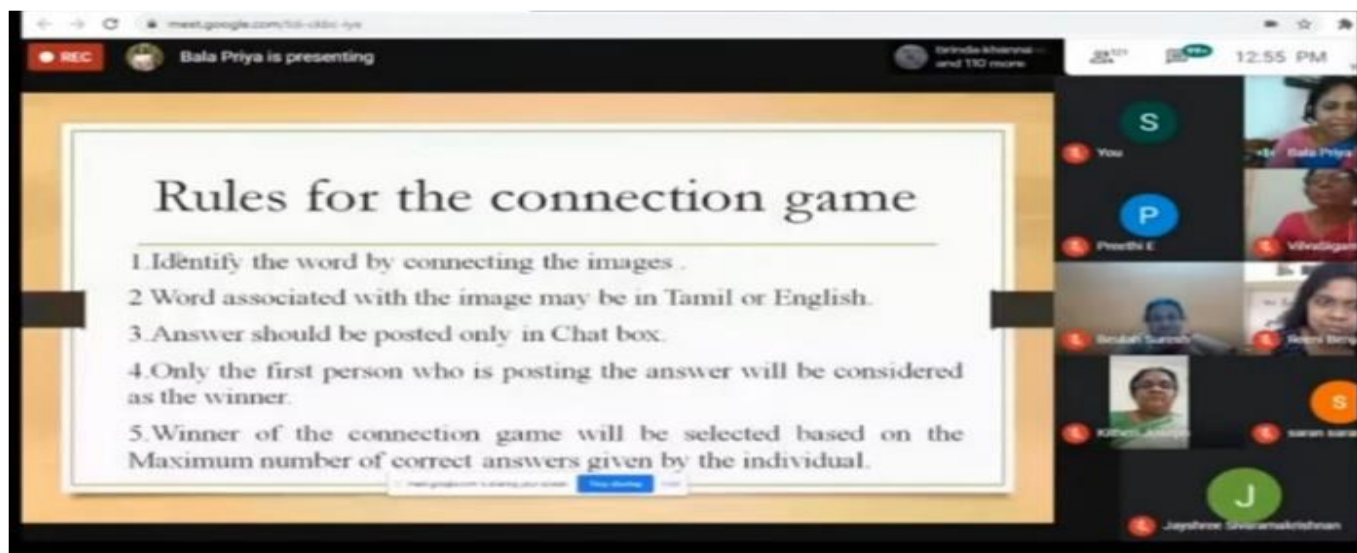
meet.google.com/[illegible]

REC

Bala Priya is presenting

brinda khanna and 110 more

12:55 PM

Rules for the connection game

1.Identify the word by connecting the images .

2 Word associated with the image may be in Tamil or English.

3.Answer should be posted only in Chat box.

4.Only the first person who is posting the answer will be considered as the winner.

5.Winner of the connection game will be selected based on the Maximum number of correct answers given by the individual.

meet.google.com is sharing your screen. Stop sharing Hide

S
You

Bala Priya

P
Preethi E

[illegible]

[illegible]

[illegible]

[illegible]

S
saran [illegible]

J
Jayshree Sivaramakrishnan